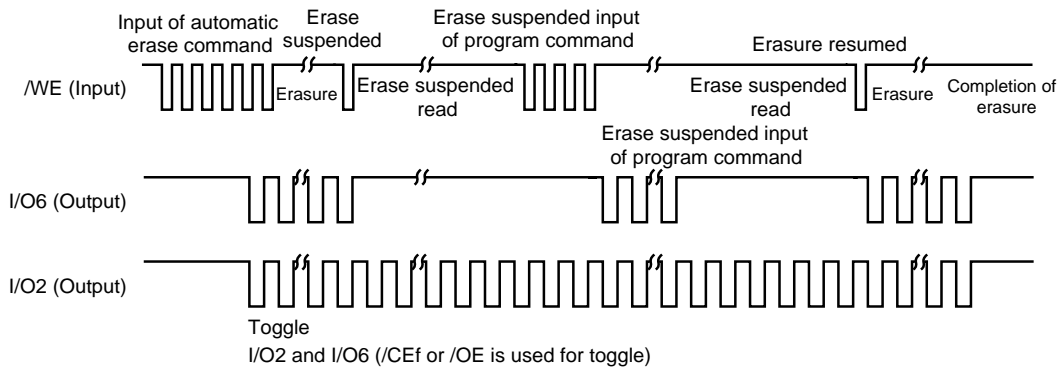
Input of automatic erase command

Erase suspended

Erase suspended input of program command

Erasure resumed

/WE (Input)

Erasure

Erase suspended read

Erase suspended read

Erasure

Completion of erasure

Erase suspended input of program command

I/O6 (Output)

I/O2 (Output)

Toggle

I/O2 and I/O6 (/CEf or /OE is used for toggle)